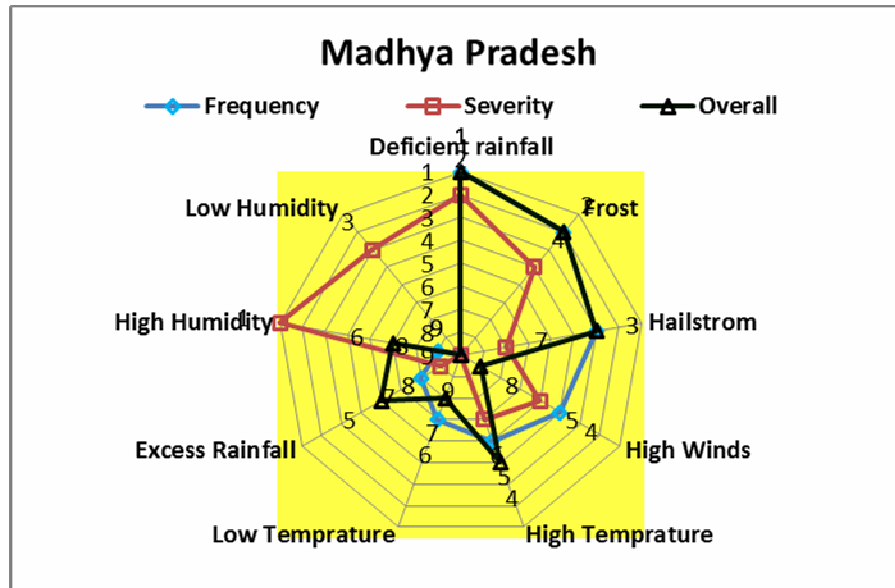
Madhya Pradesh

Frequency
Severity
Overall

Deficient rainfall
Frost
Hailstrom
High Winds
High Temprature
Low Temprature
Excess Rainfall
High Humidity
Low Humidity

1
1
2
3
4
5
6
7
8
9
2
4
3
7
8
5
4
5
4
7
6
9
8
7
5
6
8
9
4
3